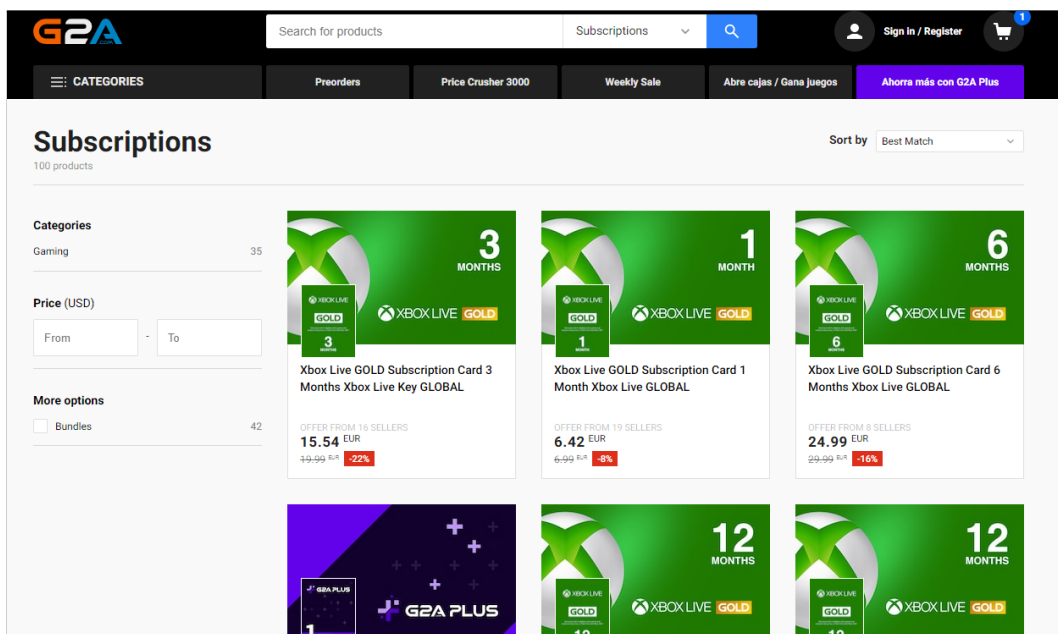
G2A

Search for products

Subscriptions

Sign in / Register

1

CATEGORIES

Preorders

Price Crusher 3000

Weekly Sale

Abre cajas / Gana juegos

Ahorra más con G2A Plus

Subscriptions

100 products

Sort by

Best Match

Categories

Gaming 35

Price (USD)

From

-

To

More options

Bundles 42

3 MONTHS

XBOX LIVE GOLD

3 MONTHS

XBOX LIVE GOLD

Xbox Live GOLD Subscription Card 3 Months Xbox Live Key GLOBAL

OFFER FROM 16 SELLERS

15.54 EUR

19.99 EUR -22%

1 MONTH

XBOX LIVE GOLD

1 MONTH

XBOX LIVE GOLD

Xbox Live GOLD Subscription Card 1 Month Xbox Live GLOBAL

OFFER FROM 19 SELLERS

6.42 EUR

6.99 EUR -8%

6 MONTHS

XBOX LIVE GOLD

6 MONTHS

XBOX LIVE GOLD

Xbox Live GOLD Subscription Card 6 Months Xbox Live GLOBAL

OFFER FROM 8 SELLERS

24.99 EUR

29.99 EUR -16%

G2A PLUS

1

G2A PLUS

12 MONTHS

XBOX LIVE GOLD

XBOX LIVE GOLD

12 MONTHS

XBOX LIVE GOLD

XBOX LIVE GOLD